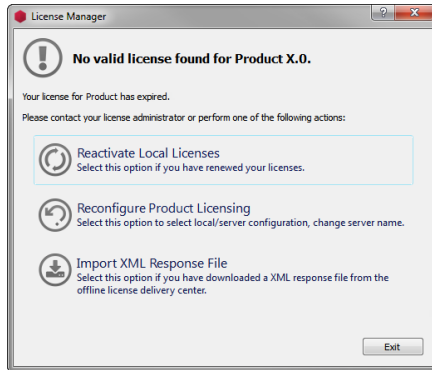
License Manager

?

No valid license found for Product X.0.

Your license for Product has expired.

Please contact your license administrator or perform one of the following actions:

Reactivate Local Licenses
Select this option if you have renewed your licenses.

Reconfigure Product Licensing
Select this option to select local/server configuration, change server name.

Import XML Response File
Select this option if you have downloaded a XML response file from the offline license delivery center.

Exit